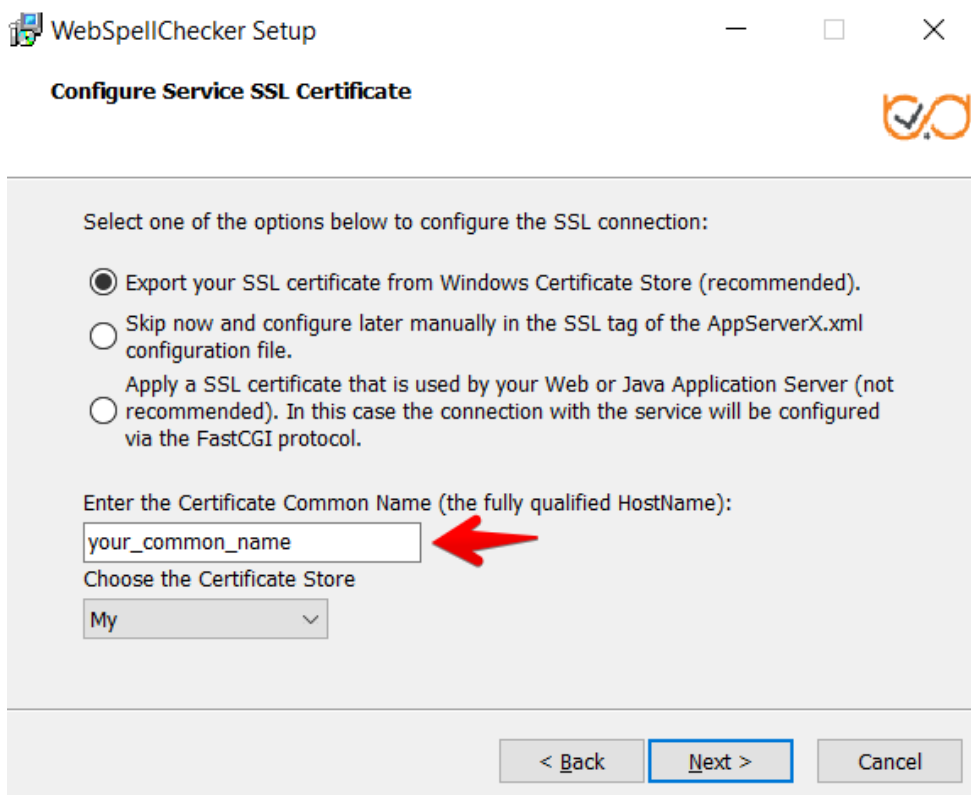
WebSpellChecker Setup

Configure Service SSL Certificate

Select one of the options below to configure the SSL connection:

Export your SSL certificate from Windows Certificate Store (recommended).

Skip now and configure later manually in the SSL tag of the AppServerX.xml configuration file.

Apply a SSL certificate that is used by your Web or Java Application Server (not recommended). In this case the connection with the service will be configured via the FastCGI protocol.

Enter the Certificate Common Name (the fully qualified HostName):

your_common_name

Choose the Certificate Store

My

< Back

Next >

Cancel